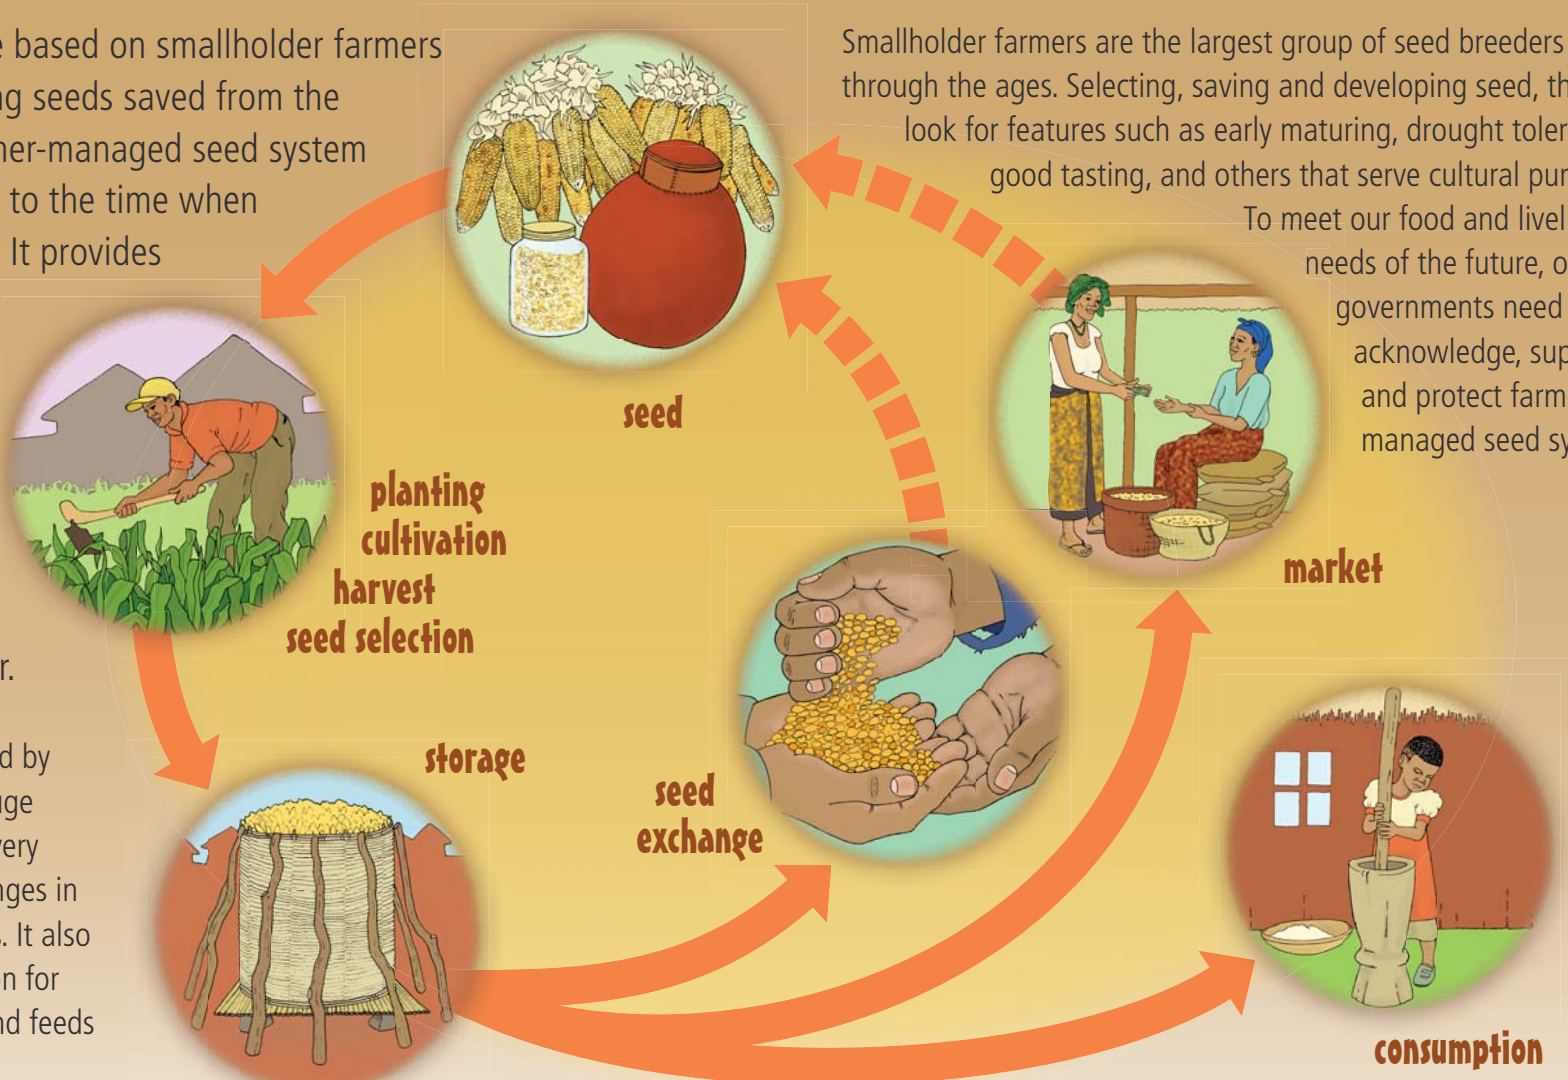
e based on smallholder farmers ng seeds saved from the ner-managed seed system to the time when It provides

r.

d by ge ery nges in . It also n for nd feeds

Smallholder farmers are the largest group of seed breeders through the ages. Selecting, saving and developing seed, th look for features such as early maturing, drought toler good tasting, and others that serve cultural pur To meet our food and livel needs of the future, o governments need acknowledge, sup and protect farm managed seed sy

seed

planting
cultivation
harvest
seed selection

storage

seed exchange

market

consumption